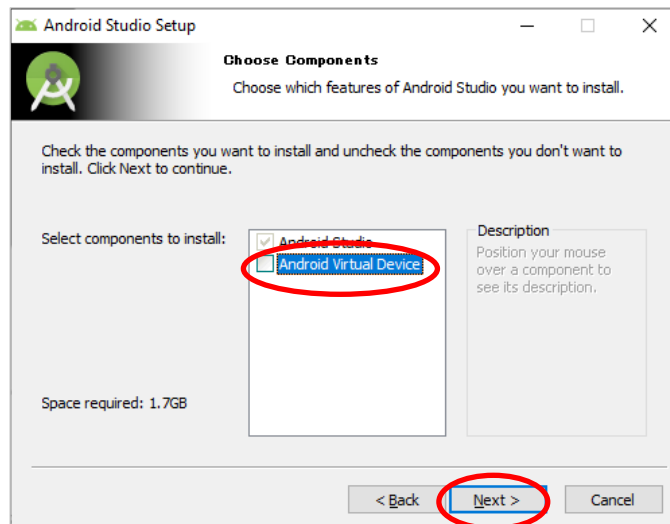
Android Studio Setup

Choose Components

Choose which features of Android Studio you want to install.

Check the components you want to install and uncheck the components you don't want to install. Click Next to continue.

Select components to install:

Android Studio
Android Virtual Device

Description
Position your mouse over a component to see its description.

Space required: 1.7GB

< Back
Next >
Cancel